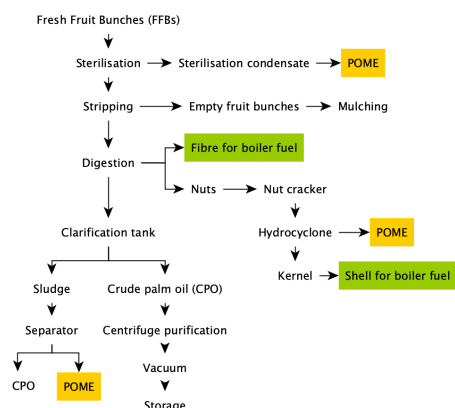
Fresh Fruit Bunches (FFBs)

Sterilisation

Sterilisation condensate

POME

Stripping

Empty fruit bunches

Mulching

Digestion

Fibre for boiler fuel

Nuts

Nut cracker

Hydrocyclone

POME

Kernel

Shell for boiler fuel

Clarification tank

Sludge

Crude palm oil (CPO)

Separator

Centrifuge purification

CPO

POME

Vacuum

Storage